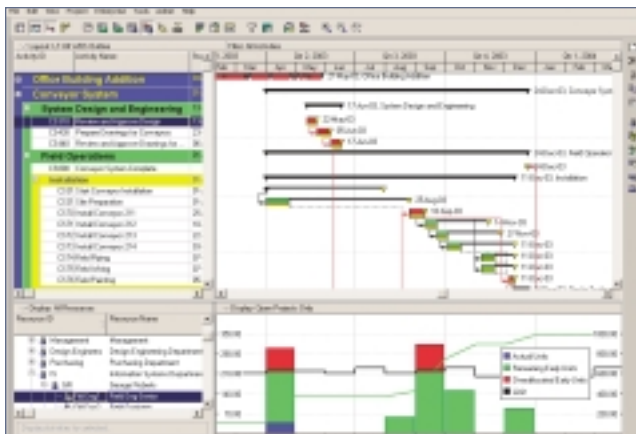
Office Building Addition
Conveyor System
System Design and Engineering
Field Operations
Installation

Resource ID
Resource Name
Management
Design Engineers
Purchasing
Management
Design Engineering Department
Purchasing Department

Actual Units
Remaining Early Units
Overallocated Early Units
Limit